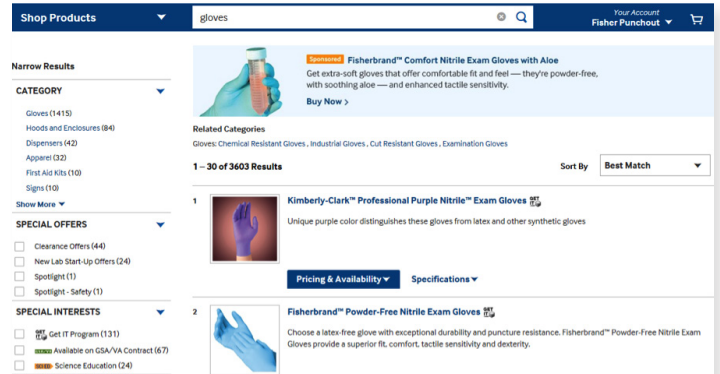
Shop Products

gloves

Your Account
Fisher Punchout

Narrow Results

CATEGORY

Gloves (1415)
Hoods and Enclosures (84)
Dispensers (42)
Apparel (32)
First Aid Kits (10)
Signs (10)
Show More

SPECIAL OFFERS

Clearance Offers (44)
New Lab Start-Up Offers (24)
Spotlight (1)
Spotlight - Safety (1)

SPECIAL INTERESTS

Get IT Program (131)
Available on GSA/VA Contract (67)
Science Education (24)

Sponsored Fisherbrand™ Comfort Nitrile Exam Gloves with Aloe
Get extra-soft gloves that offer comfortable fit and feel — they're powder-free, with soothing aloe — and enhanced tactile sensitivity.
Buy Now >

Related Categories
Gloves: Chemical Resistant Gloves , Industrial Gloves , Cut Resistant Gloves , Examination Gloves

1 – 30 of 3603 Results

Sort By Best Match

1

Kimberly-Clark™ Professional Purple Nitrile™ Exam Gloves
Unique purple color distinguishes these gloves from latex and other synthetic gloves

Pricing & Availability
Specifications

2

Fisherbrand™ Powder-Free Nitrile Exam Gloves
Choose a latex-free glove with exceptional durability and puncture resistance. Fisherbrand™ Powder-Free Nitrile Exam Gloves provide a superior fit, comfort, tactile sensitivity and dexterity.